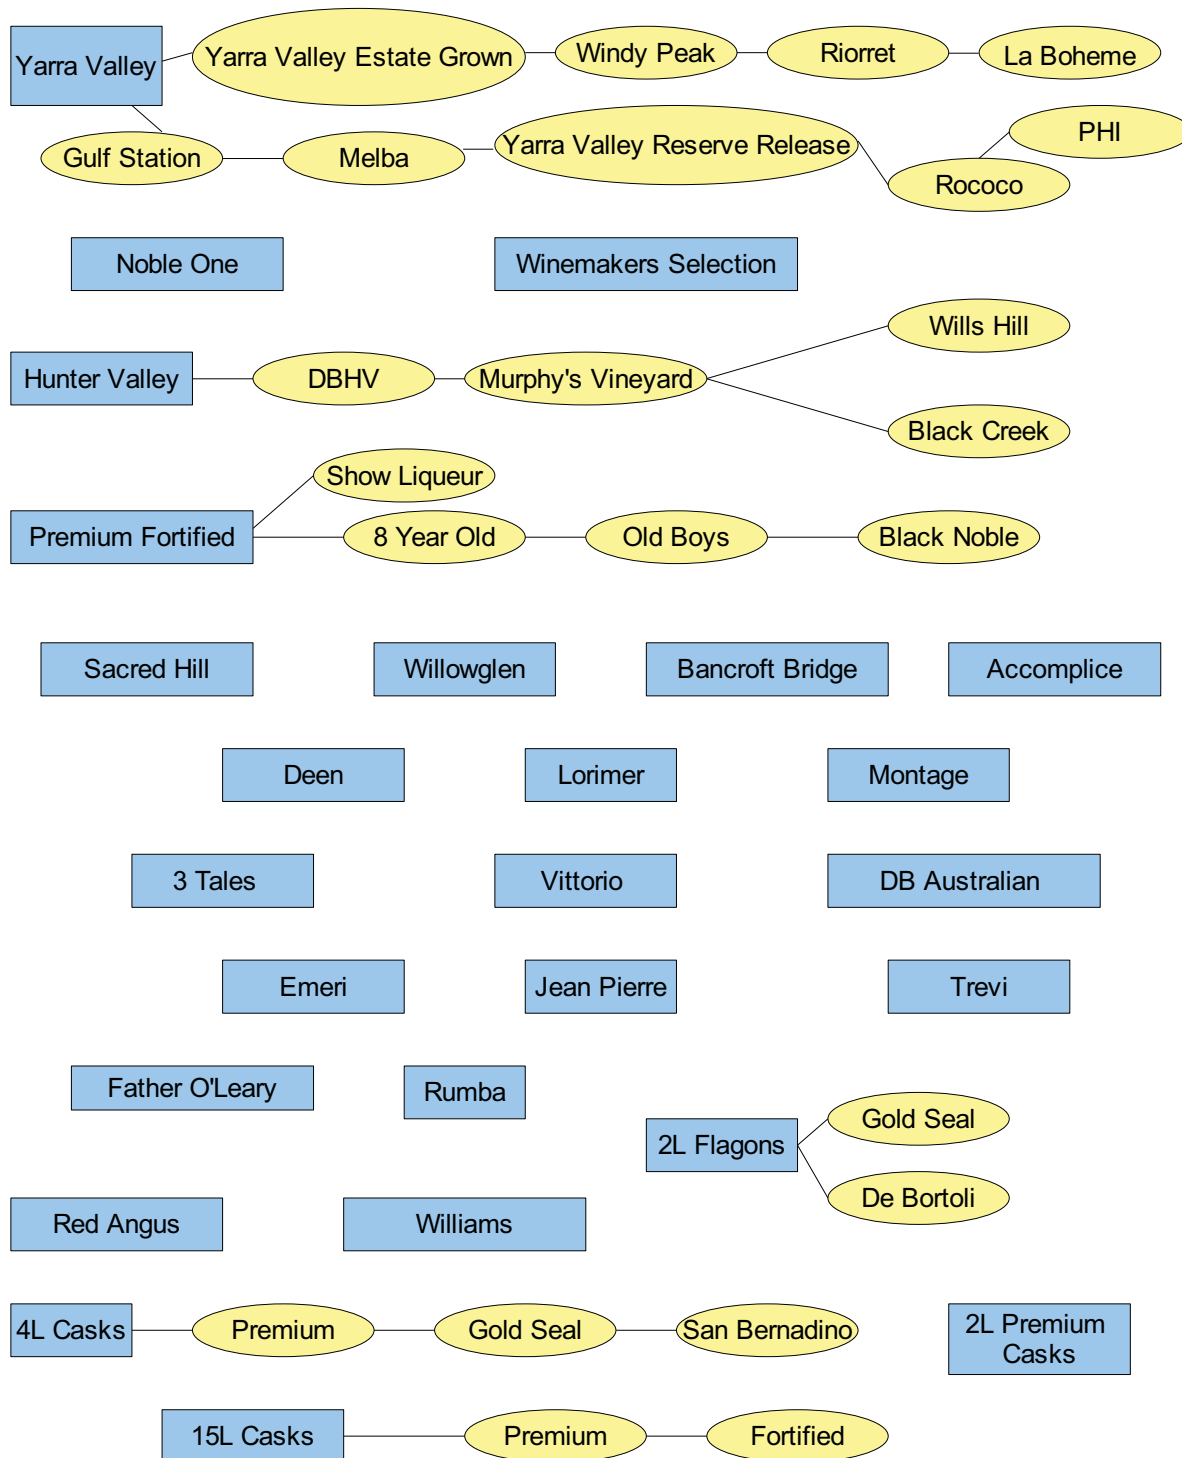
Yarra Valley
Yarra Valley Estate Grown
Windy Peak
Riorret
La Boheme
Gulf Station
Melba
Yarra Valley Reserve Release
PHI
Rococo

Noble One
Winemakers Selection

Hunter Valley
DBHV
Murphy's Vineyard
Wills Hill
Black Creek

Show Liqueur
Premium Fortified
8 Year Old
Old Boys
Black Noble

Sacred Hill
Willowglen
Bancroft Bridge
Accomplice

Deen
Lorimer
Montage

3 Tales
Vittorio
DB Australian

Emeri
Jean Pierre
Trevi

Father O'Leary
Rumba
2L Flagons
Gold Seal
De Bortoli

Red Angus
Williams

4L Casks
Premium
Gold Seal
San Bernadino
2L Premium Casks

15L Casks
Premium
Fortified